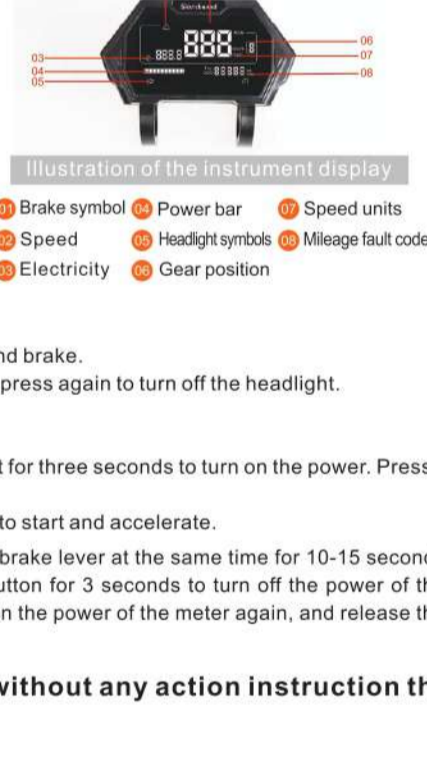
Standard

888 888 8

88888

03
04
05

06
07
08

Illustration of the instrument display

01 Brake symbol
02 Speed
03 Electricity
04 Power bar
05 Headlight symbols
06 Gear position
07 Speed units
08 Mileage fault code

nd brake.

press again to turn off the headlight.

t for three seconds to turn on the power. Press

to start and accelerate.

brake lever at the same time for 10-15 second

utton for 3 seconds to turn off the power of th

n the power of the meter again, and release th

without any action instruction th